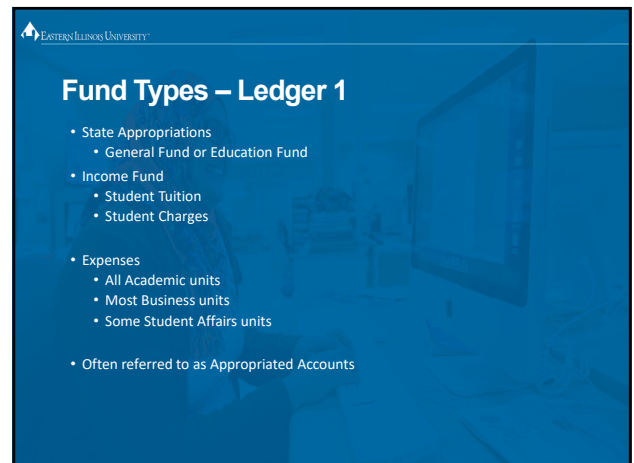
EASTERN ILLINOIS UNIVERSITY

Fund Types – Ledger 1

• State Appropriations
  • General Fund or Education Fund
• Income Fund
  • Student Tuition
  • Student Charges

• Expenses
  • All Academic units
  • Most Business units
  • Some Student Affairs units

• Often referred to as Appropriated Accounts